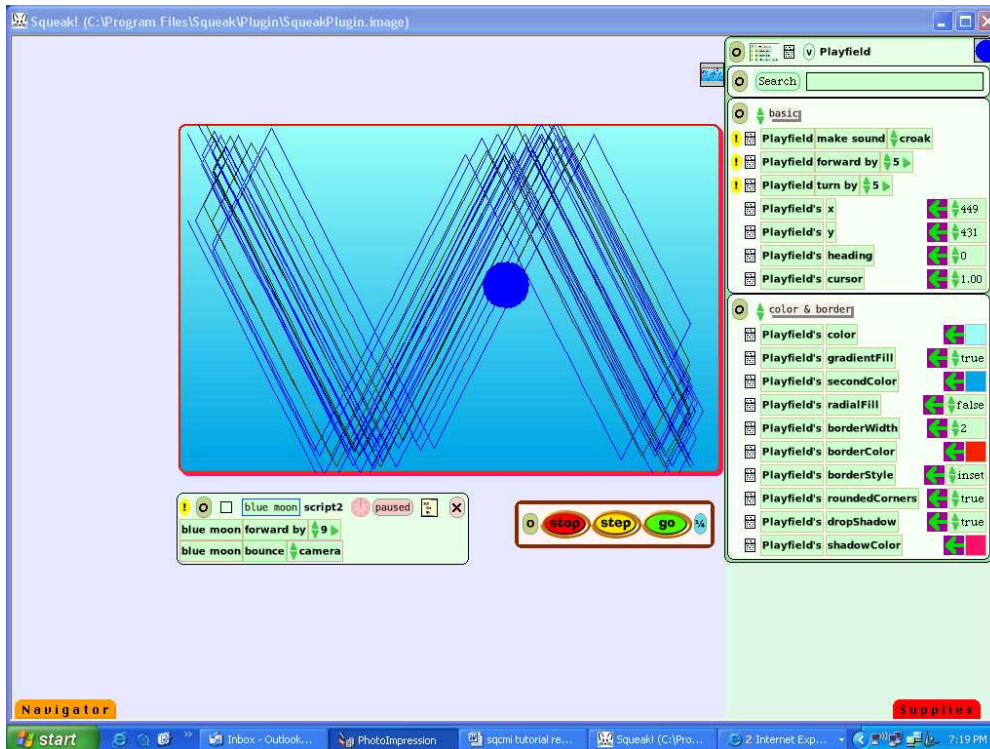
Squeak! (C:\Program Files\Squeak\Plugin\SqueakPlugin.image)

Playfield

Search

basic

Playfield make sound croak

Playfield forward by 5

Playfield turn by 5

Playfield's x 449

Playfield's y 431

Playfield's heading 0

Playfield's cursor 1.00

color & border

Playfield's color

Playfield's gradientFill true

Playfield's secondColor

Playfield's radialFill false

Playfield's borderWidth 2

Playfield's borderColor

Playfield's borderStyle inset

Playfield's roundedCorners true

Playfield's dropShadow true

Playfield's shadowColor

blue moon script2 paused

blue moon forward by 9

blue moon bounce camera

stop step go

Navigator

Supplies

start

Inbox - Outlook...

PhotoImpression

sqcmi tutorial re...

Squeak! (C:\Pro...

2 Internet Exp...

7:19 PM